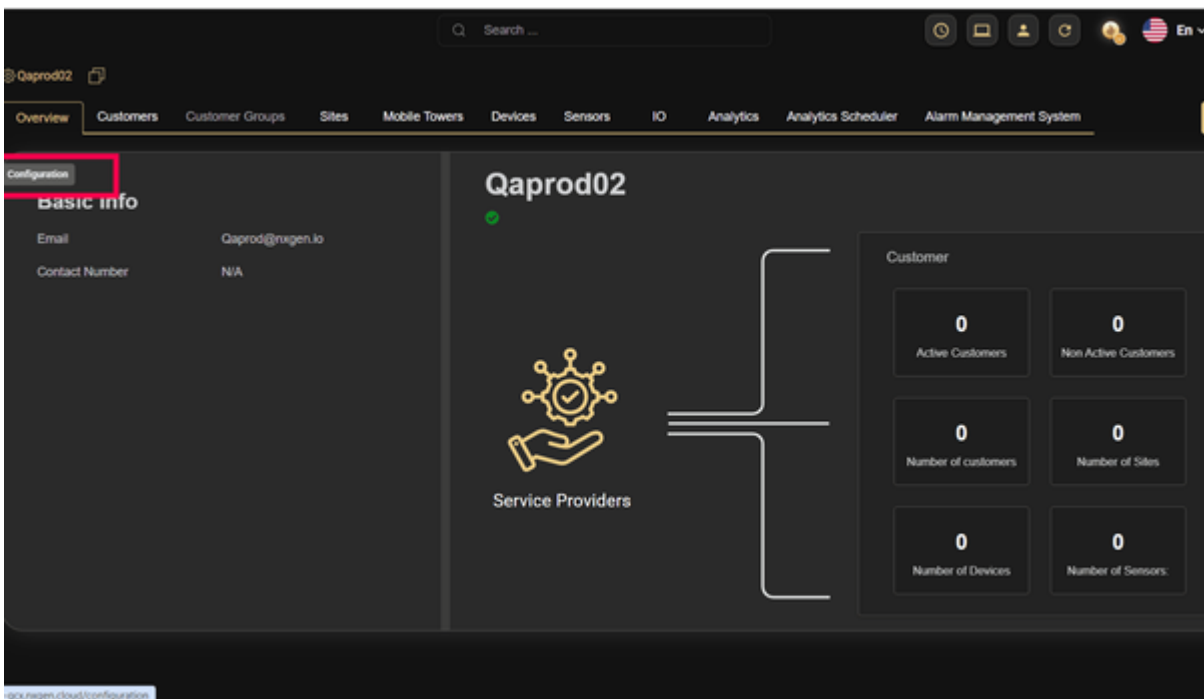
Search ...

En

Qaprod02

Overview Customers Customer Groups Sites Mobile Towers Devices Sensors IO Analytics Analytics Scheduler Alarm Management System

Configuration

Basic Info

Email Qaprod@nxgen.io

Contact Number N/A

Qaprod02

Service Providers

Customer

0
Active Customers

0
Non Active Customers

0
Number of customers

0
Number of Sites

0
Number of Devices

0
Number of Sensors

qcx.nxgen.cloud/configuration